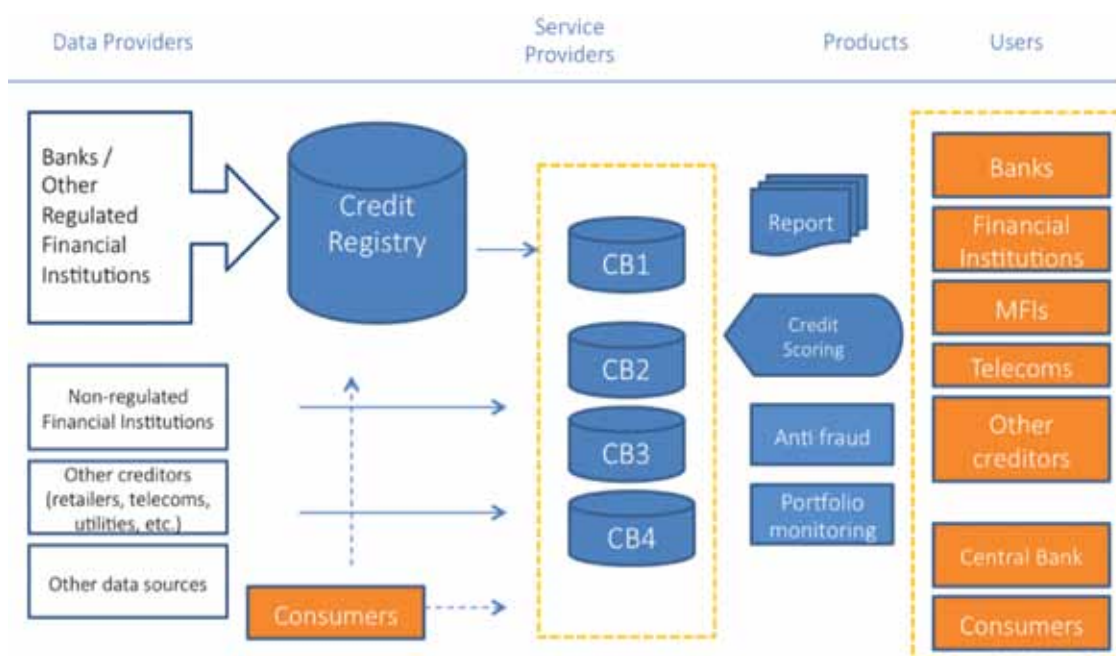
Data Providers

Service Providers

Products

Users

Banks / Other Regulated Financial Institutions

Credit Registry

CB1

CB2

CB3

CB4

Report

Credit Scoring

Anti fraud

Portfolio monitoring

Banks

Financial Institutions

MFIs

Telecoms

Other creditors

Central Bank

Consumers

Non-regulated Financial Institutions

Other creditors (retailers, telecoms, utilities, etc.)

Other data sources

Consumers